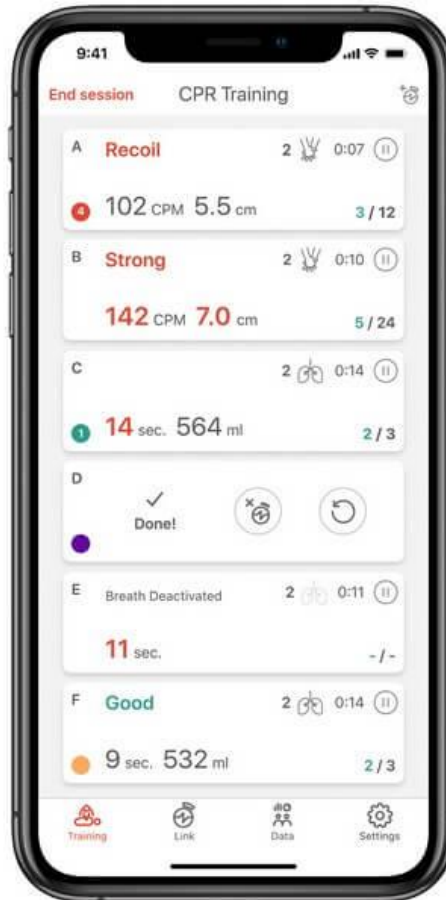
9:41

End session CPR Training

A Recoil 2 0:07

4 102 CPM 5.5 cm 3 / 12

B Strong 2 0:10

142 CPM 7.0 cm 5 / 24

C 2 0:14

1 14 sec. 564 ml 2 / 3

D

✓
Done!

E Breath Deactivated 2 0:11

11 sec. - / -

F Good 2 0:14

9 sec. 532 ml 2 / 3

Training Link Data Settings